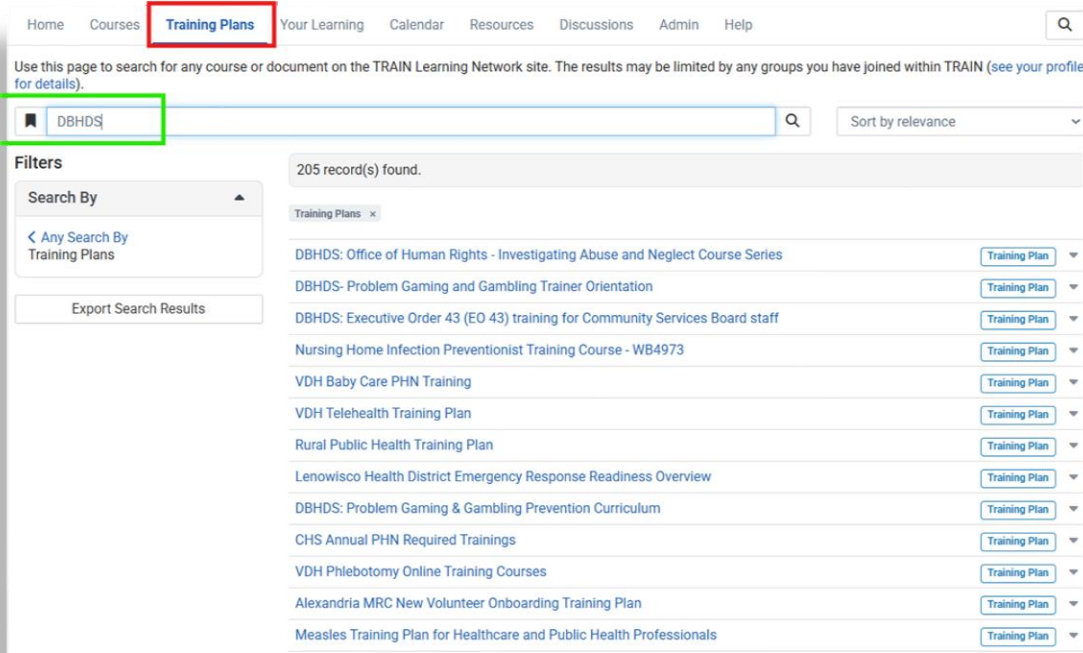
Home Courses Training Plans Your Learning Calendar Resources Discussions Admin Help

Use this page to search for any course or document on the TRAIN Learning Network site. The results may be limited by any groups you have joined within TRAIN (see your profile for details).

DBHDS

Sort by relevance

Filters

Search By

< Any Search By
Training Plans

Export Search Results

205 record(s) found.

Training Plans ×

DBHDS: Office of Human Rights - Investigating Abuse and Neglect Course Series Training Plan
DBHDS- Problem Gaming and Gambling Trainer Orientation Training Plan
DBHDS: Executive Order 43 (EO 43) training for Community Services Board staff Training Plan
Nursing Home Infection Preventionist Training Course - WB4973 Training Plan
VDH Baby Care PHN Training Training Plan
VDH Telehealth Training Plan Training Plan
Rural Public Health Training Plan Training Plan
Lenowisco Health District Emergency Response Readiness Overview Training Plan
DBHDS: Problem Gaming & Gambling Prevention Curriculum Training Plan
CHS Annual PHN Required Trainings Training Plan
VDH Phlebotomy Online Training Courses Training Plan
Alexandria MRC New Volunteer Onboarding Training Plan Training Plan
Measles Training Plan for Healthcare and Public Health Professionals Training Plan